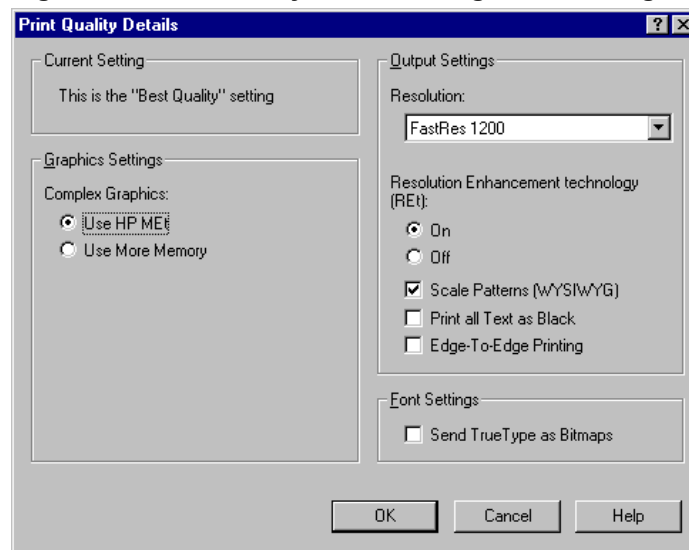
Print Quality Details

?

Current Setting

This is the "Best Quality" setting

Graphics Settings

Complex Graphics:

Use HP MEt

Use More Memory

Output Settings

Resolution:

FastRes 1200

Resolution Enhancement technology (REt):

On

Off

Scale Patterns (WYSIWYG)

Print all Text as Black

Edge-To-Edge Printing

Font Settings

Send TrueType as Bitmaps

OK

Cancel

Help